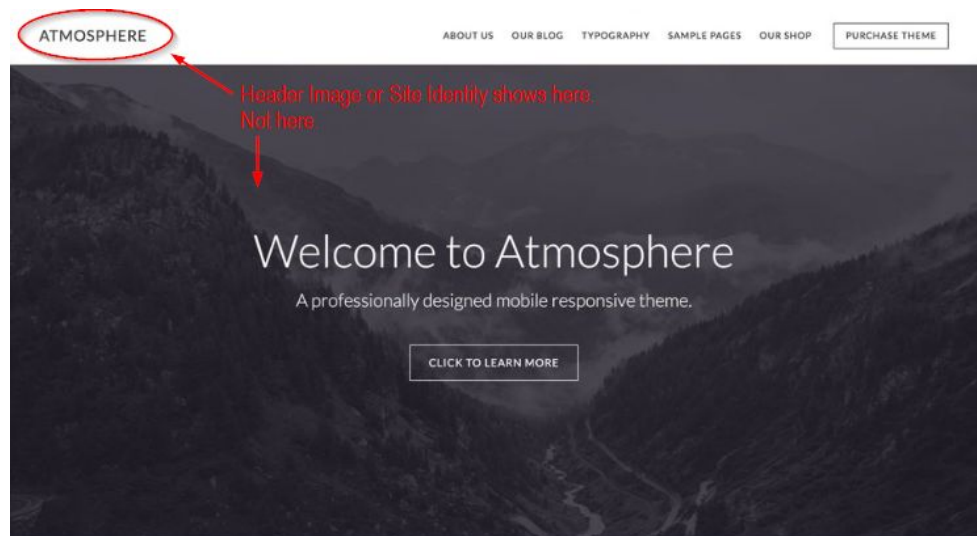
ATMOSPHERE

ABOUT US OUR BLOG TYPOGRAPHY SAMPLE PAGES OUR SHOP PURCHASE THEME

Header Image or Site Identity shows here.
Not here

Welcome to Atmosphere

A professionally designed mobile responsive theme.

CLICK TO LEARN MORE